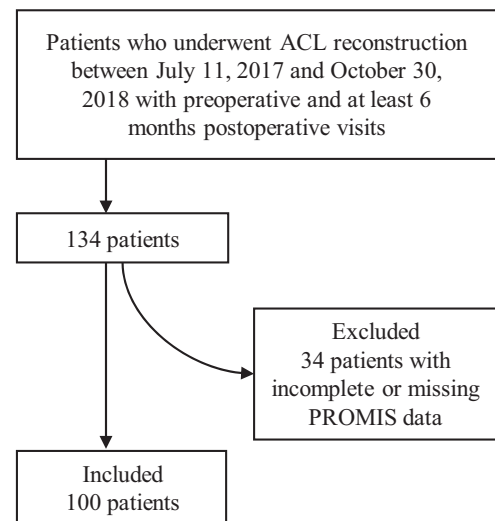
Patients who underwent ACL reconstruction between July 11, 2017 and October 30, 2018 with preoperative and at least 6 months postoperative visits

134 patients

Excluded
34 patients with incomplete or missing PROMIS data

Included
100 patients